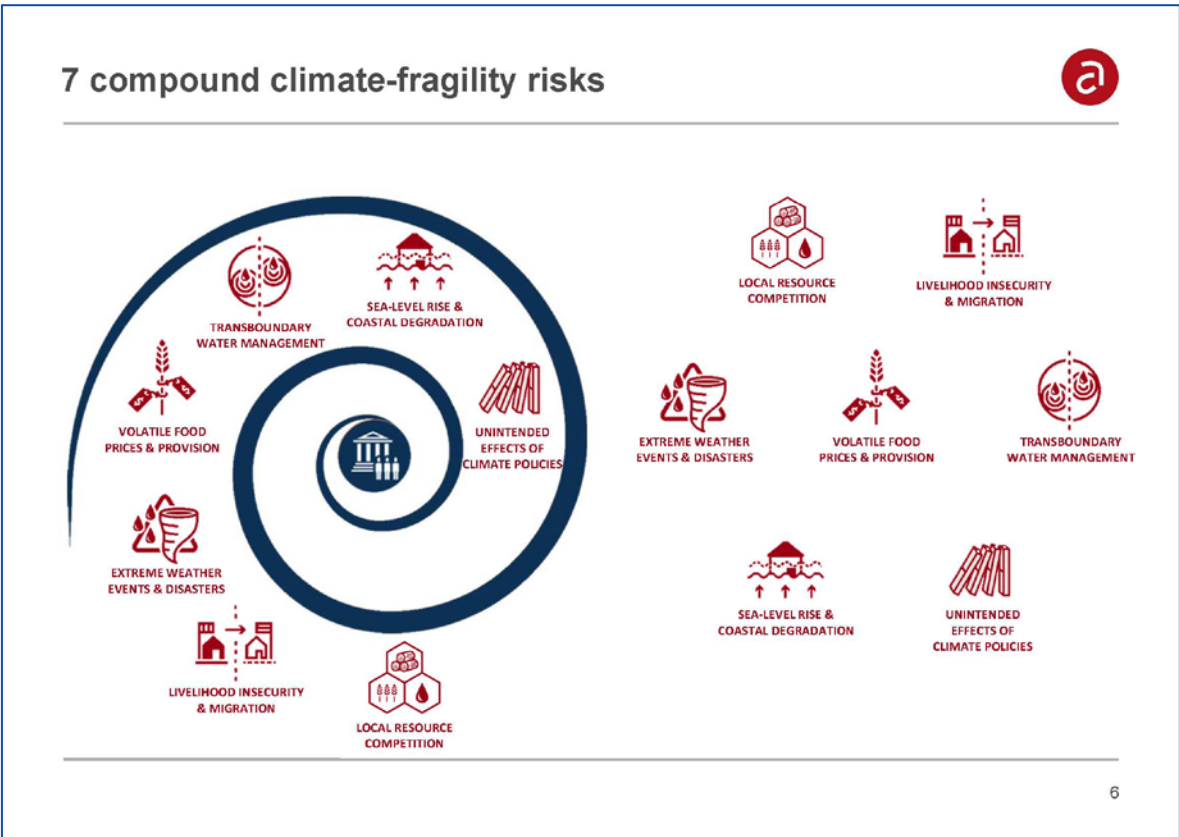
7 compound climate-fragility risks

a

TRANSBOUNDARY WATER MANAGEMENT

SEA-LEVEL RISE & COASTAL DEGRADATION

VOLATILE FOOD PRICES & PROVISION

UNINTENDED EFFECTS OF CLIMATE POLICIES

EXTREME WEATHER EVENTS & DISASTERS

LIVELIHOOD INSECURITY & MIGRATION

LOCAL RESOURCE COMPETITION

LOCAL RESOURCE COMPETITION

LIVELIHOOD INSECURITY & MIGRATION

EXTREME WEATHER EVENTS & DISASTERS

VOLATILE FOOD PRICES & PROVISION

TRANSBOUNDARY WATER MANAGEMENT

SEA-LEVEL RISE & COASTAL DEGRADATION

UNINTENDED EFFECTS OF CLIMATE POLICIES

6